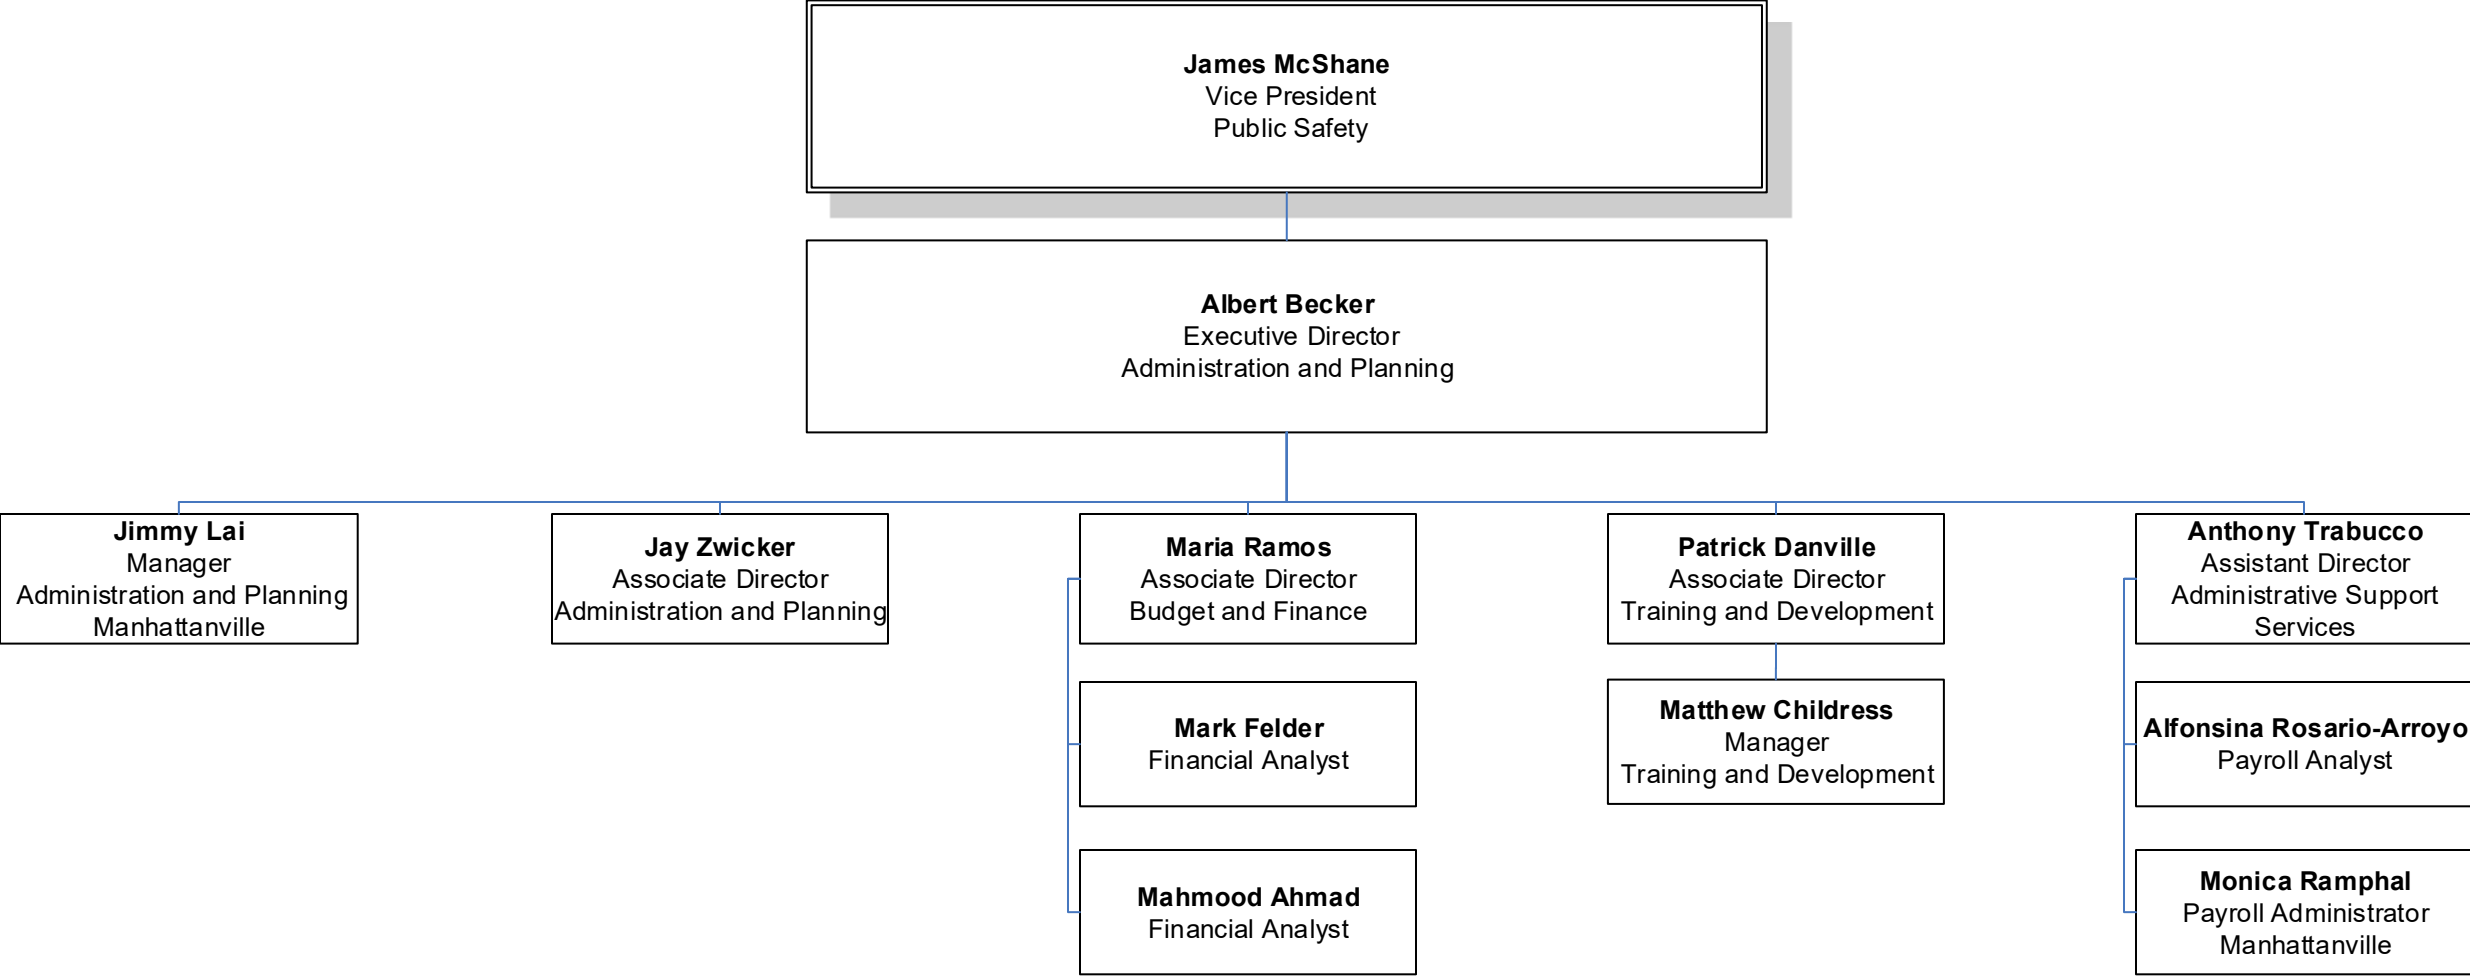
James McShane
Vice President
Public Safety

Albert Becker
Executive Director
Administration and Planning

Jimmy Lai
Manager
Administration and Planning
Manhattanville

Jay Zwicker
Associate Director
Administration and Planning

Maria Ramos
Associate Director
Budget and Finance

Mark Felder
Financial Analyst

Mahmood Ahmad
Financial Analyst

Patrick Danville
Associate Director
Training and Development

Matthew Childress
Manager
Training and Development

Anthony Trabucco
Assistant Director
Administrative Support
Services

Alfonsina Rosario-Arroyo
Payroll Analyst

Monica Ramphal
Payroll Administrator
Manhattanville